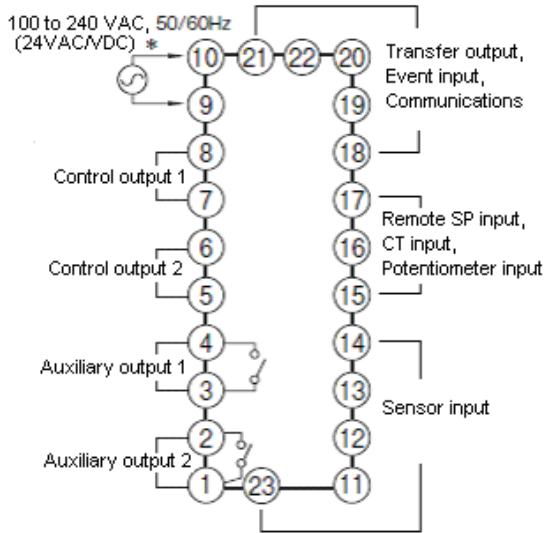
100 to 240 VAC, 50/60Hz
(24VAC/VDC) *

10 21 22 20

Transfer output,
Event input,
Communications

9 19

8 18

Control output 1

7 17

Remote SP input,
CT input,
Potentiometer input

6 16

Control output 2

5 15

4 14

Auxiliary output 1

3 13

Sensor input

2 12

Auxiliary output 2

1 23 11